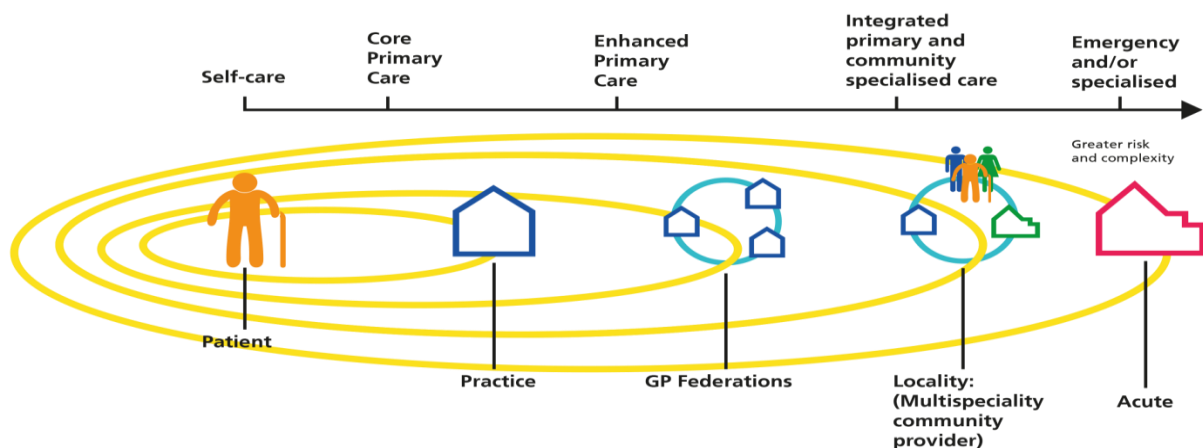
Self-care

Core Primary Care

Enhanced Primary Care

Integrated primary and community specialised care

Emergency and/or specialised

Greater risk and complexity

Patient

Practice

GP Federations

Locality: (Multispeciality community provider)

Acute